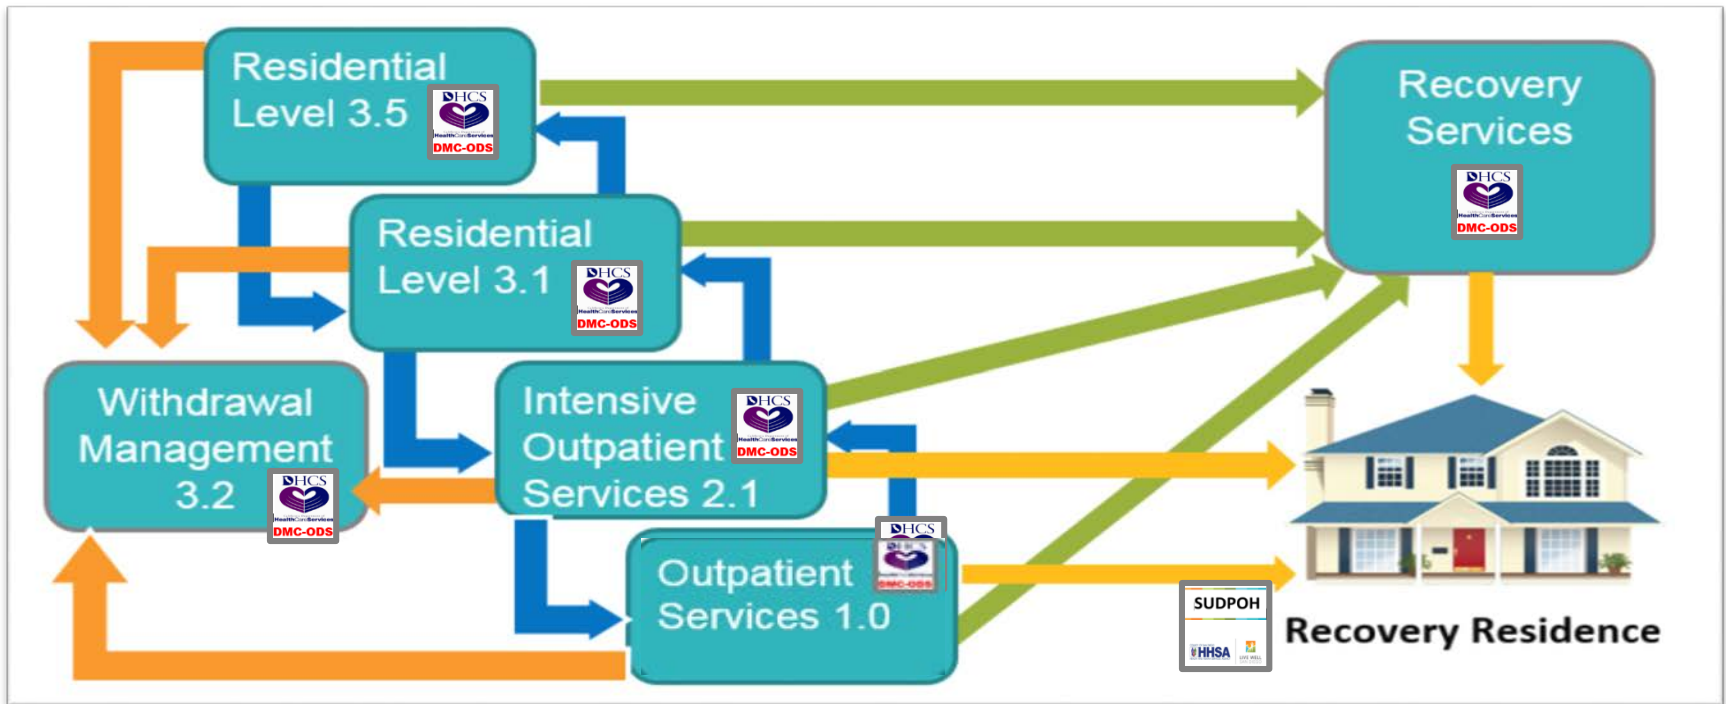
Residential Level 3.5

DHCS
DMC-ODS

Recovery Services

DHCS
DMC-ODS

Residential Level 3.1

DHCS
DMC-ODS

Withdrawal Management 3.2

DHCS
DMC-ODS

Intensive Outpatient Services 2.1

DHCS
DMC-ODS

Outpatient Services 1.0

DHCS
DMC-ODS

SUDPOH
HHSA

Recovery Residence